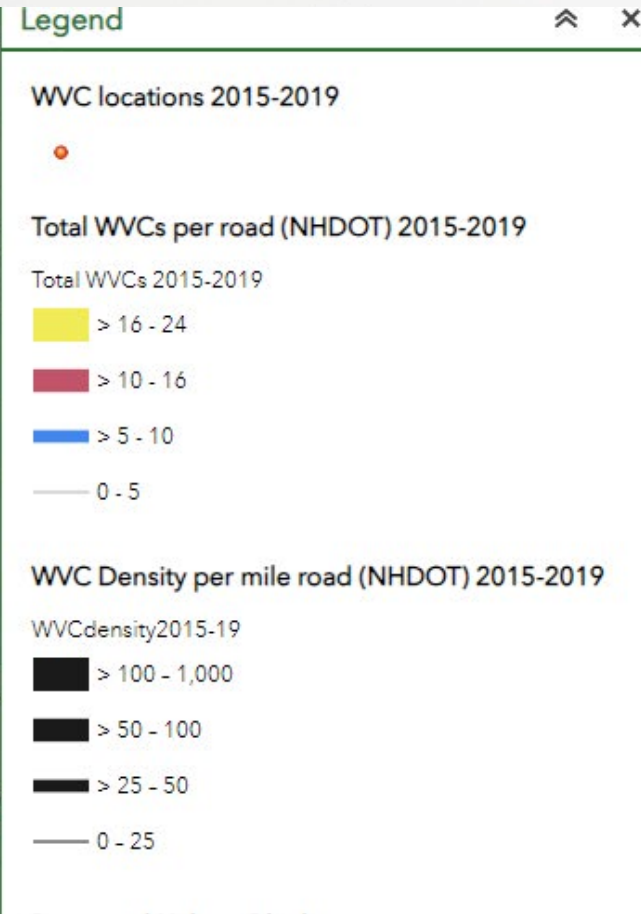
Legend

WVC locations 2015-2019

Total WVCs per road (NHDOT) 2015-2019

Total WVCs 2015-2019

> 16 - 24

> 10 - 16

> 5 - 10

0 - 5

WVC Density per mile road (NHDOT) 2015-2019

WVCdensity2015-19

> 100 - 1,000

> 50 - 100

> 25 - 50

0 - 25